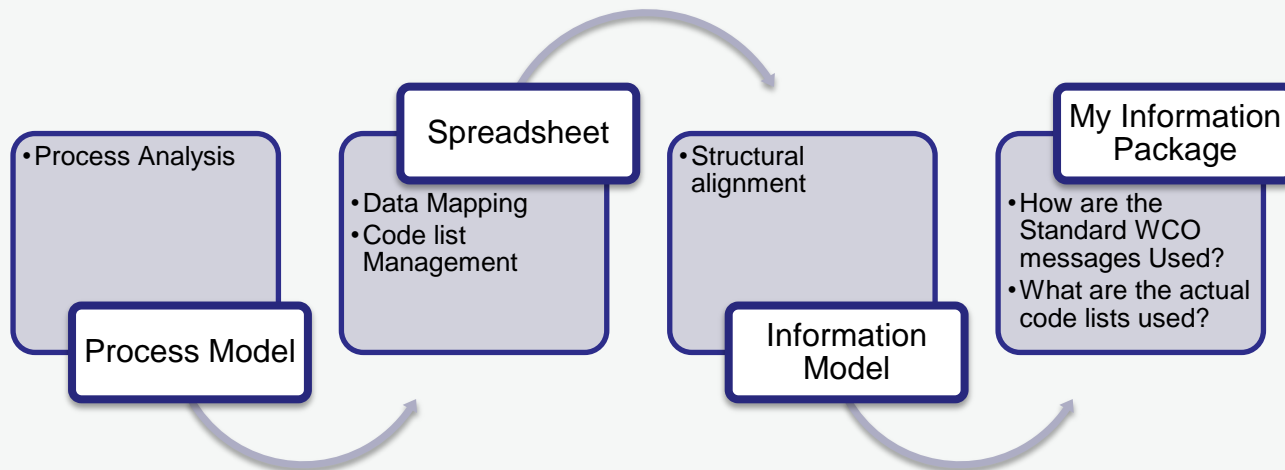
•Process Analysis

Process Model

Spreadsheet

•Data Mapping
•Code list Management

•Structural alignment

Information Model

My Information Package

•How are the Standard WCO messages Used?
•What are the actual code lists used?